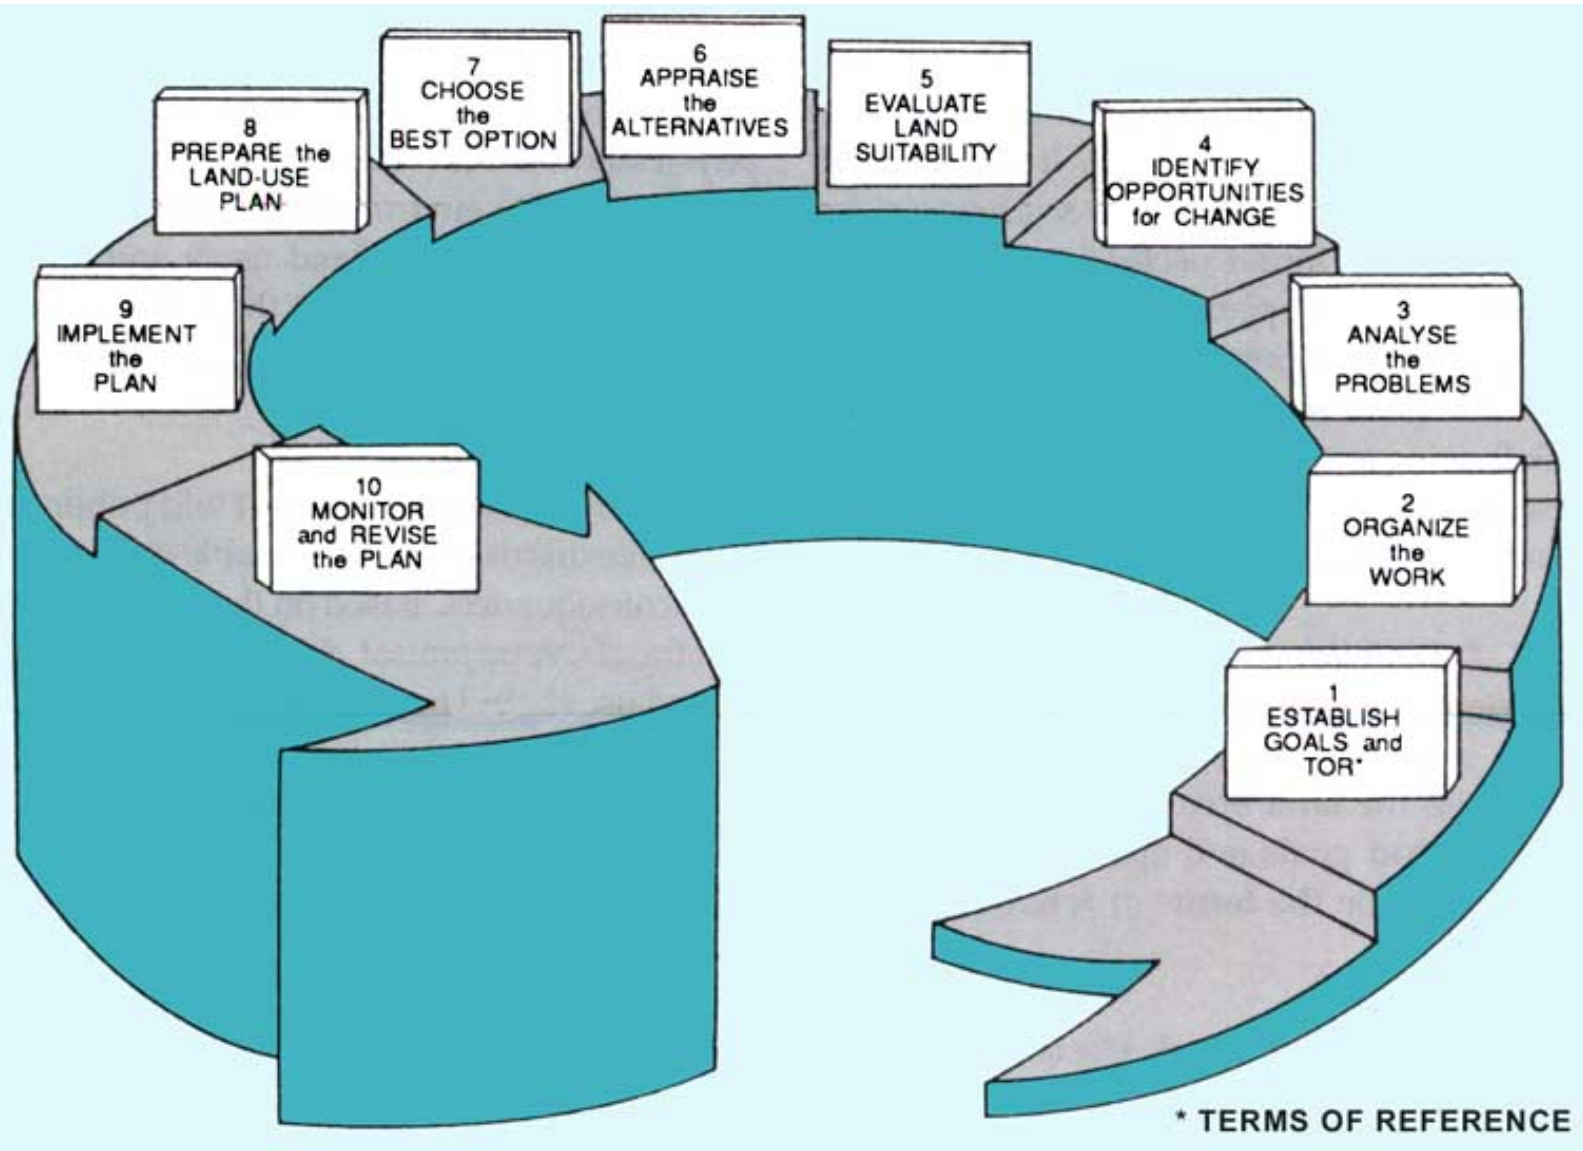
1
ESTABLISH
GOALS and
TOR*

2
ORGANIZE
the
WORK

3
ANALYSE
the
PROBLEMS

4
IDENTIFY
OPPORTUNITIES
for CHANGE

5
EVALUATE
LAND
SUITABILITY

6
APPRAISE
the
ALTERNATIVES

7
CHOOSE
the
BEST OPTION

8
PREPARE the
LAND-USE
PLAN

9
IMPLEMENT
the
PLAN

10
MONITOR
and REVISE
the PLAN

* TERMS OF REFERENCE